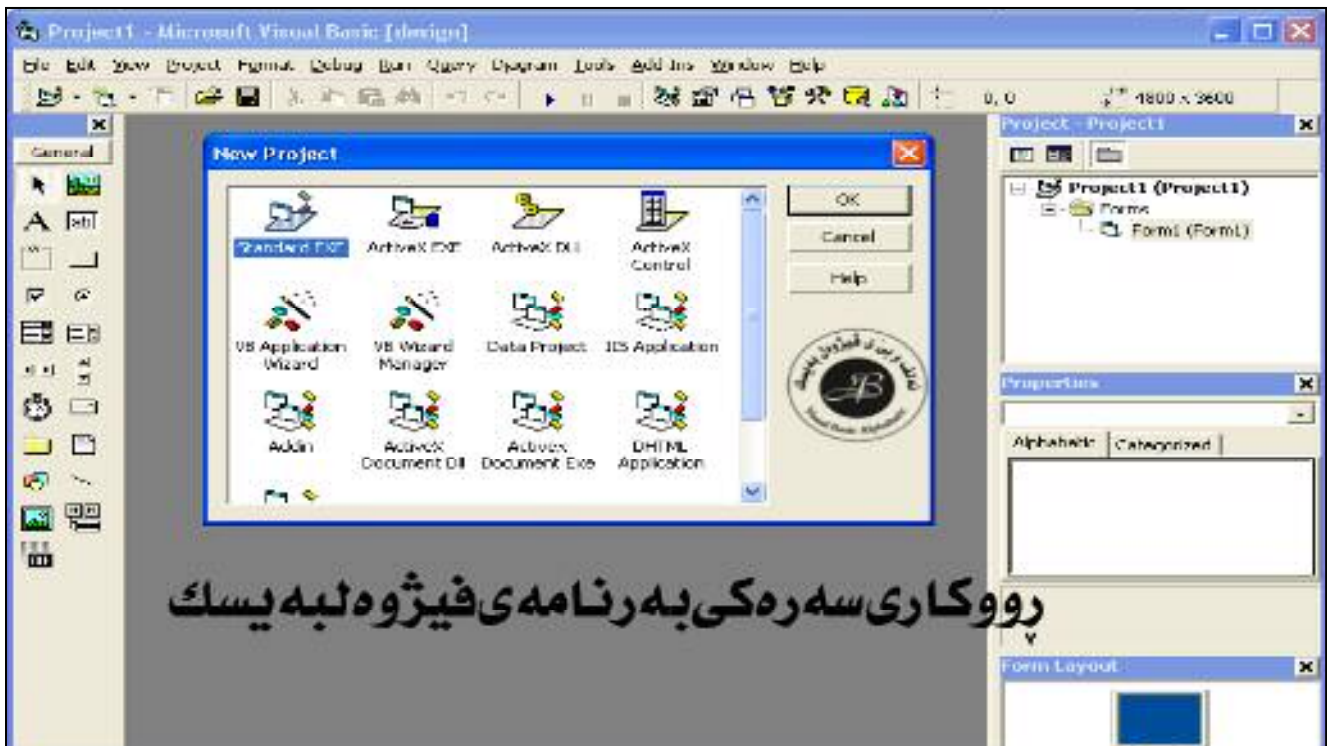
Project1 - Microsoft Visual Basic [design]

File Edit View Project Format Debug Run Query Diagram Tools Add-Ins Window Help

0, 0 4800 x 3600

General

New Project

Standard EXE ActiveX EXE ActiveX DLL ActiveX Control

VB Application Wizard VB Wizard Manager Data Project IIS Application

Addin ActiveX Document Dll ActiveX Document Exe DHTML Application

OK
Cancel
Help

Project - Project1

Project1 (Project1)
Forms
Form1 (Form1)

Properties

Alphabetic Categorized

Form Layout

ڕووكاری سەرەكی بەرنامەی فیژوەلبەیسك